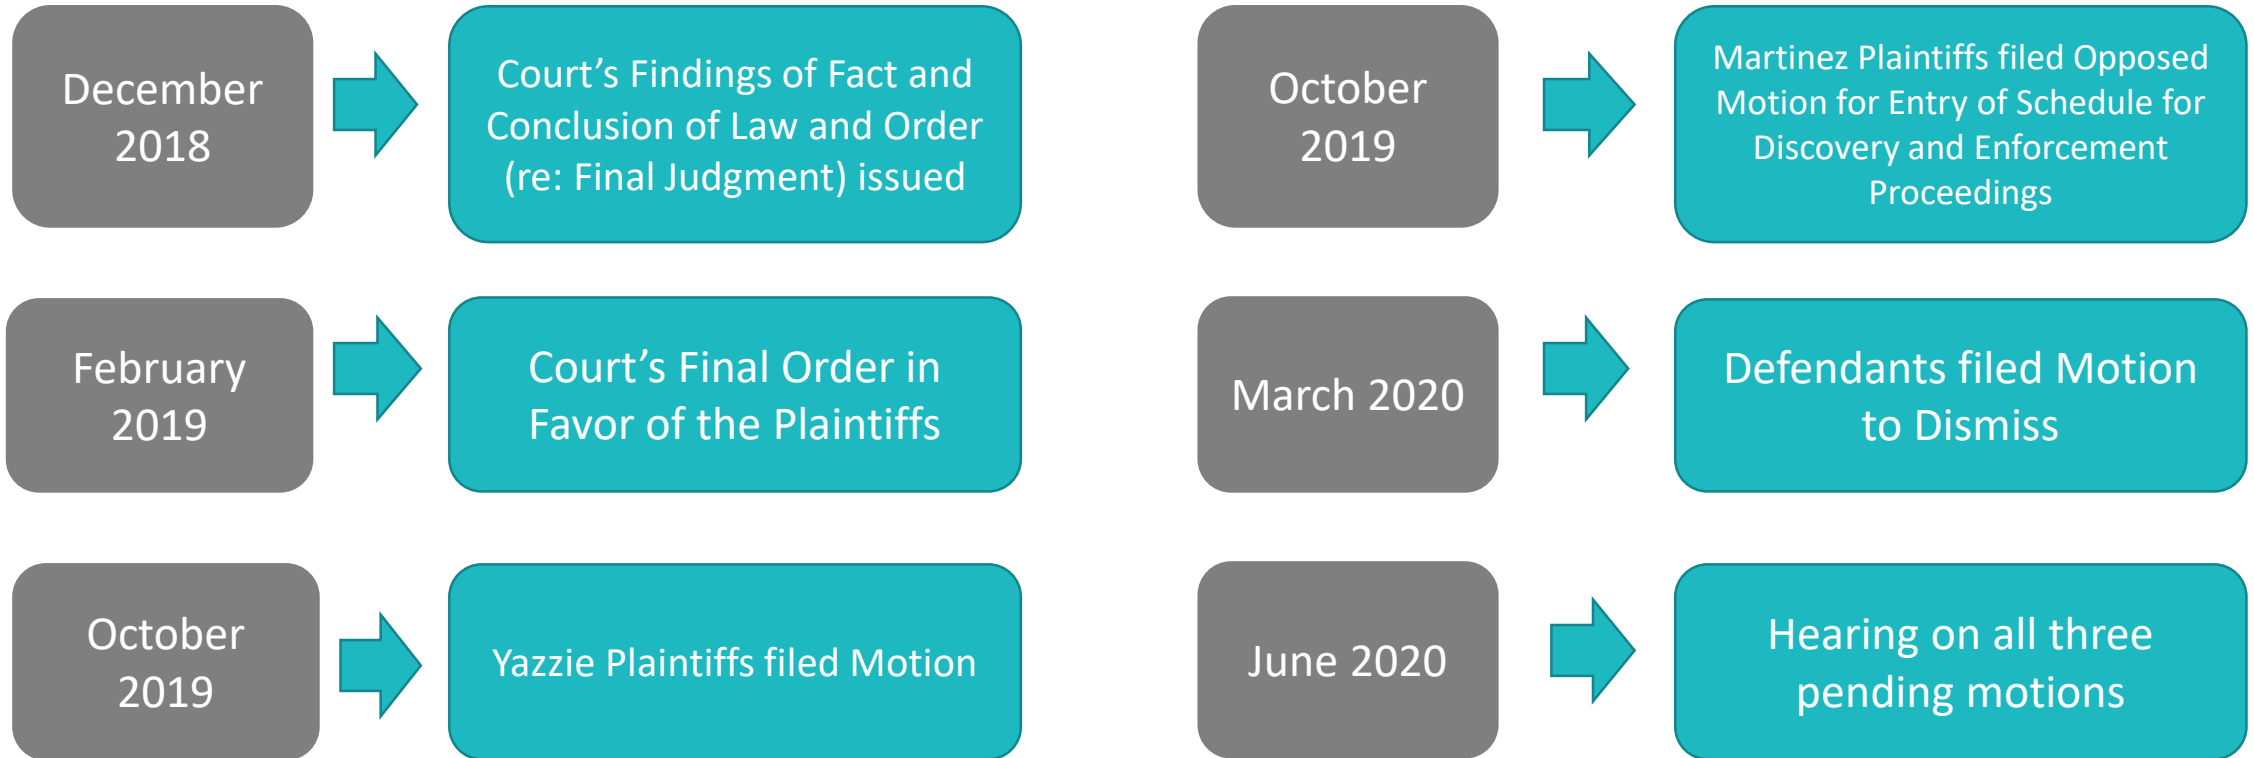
December 2018

Court’s Findings of Fact and Conclusion of Law and Order (re: Final Judgment) issued

February 2019

Court’s Final Order in Favor of the Plaintiffs

October 2019

Yazzie Plaintiffs filed Motion

October 2019

Martinez Plaintiffs filed Opposed Motion for Entry of Schedule for Discovery and Enforcement Proceedings

March 2020

Defendants filed Motion to Dismiss

June 2020

Hearing on all three pending motions